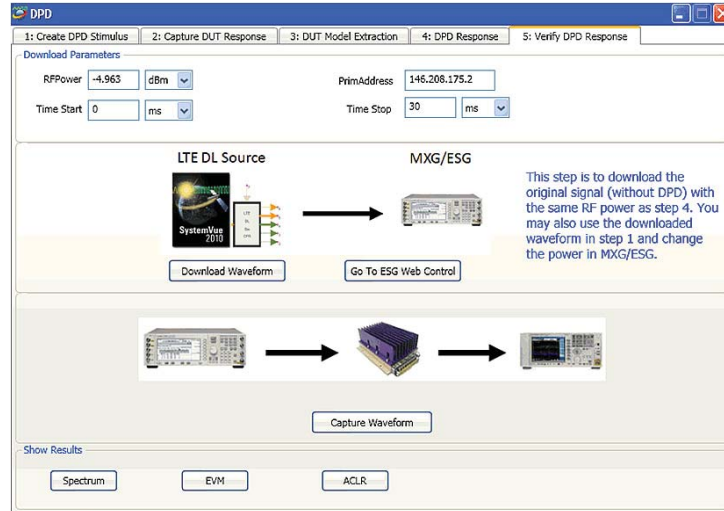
DPD

1: Create DPD Stimulus | 2: Capture DUT Response | 3: DUT Model Extraction | 4: DPD Response | 5: Verify DPD Response

Download Parameters

RFPower -4.963 dBm

Time Start 0 ms

PrimAddress 146.208.175.2

Time Stop 30 ms

LTE DL Source

MXG/ESG

SystemVue 2010

LTE

This step is to download the original signal (without DPD) with the same RF power as step 4. You may also use the downloaded waveform in step 1 and change the power in MXG/ESG.

Download Waveform

Go To ESG Web Control

Capture Waveform

Show Results

Spectrum

EVM

ACLR